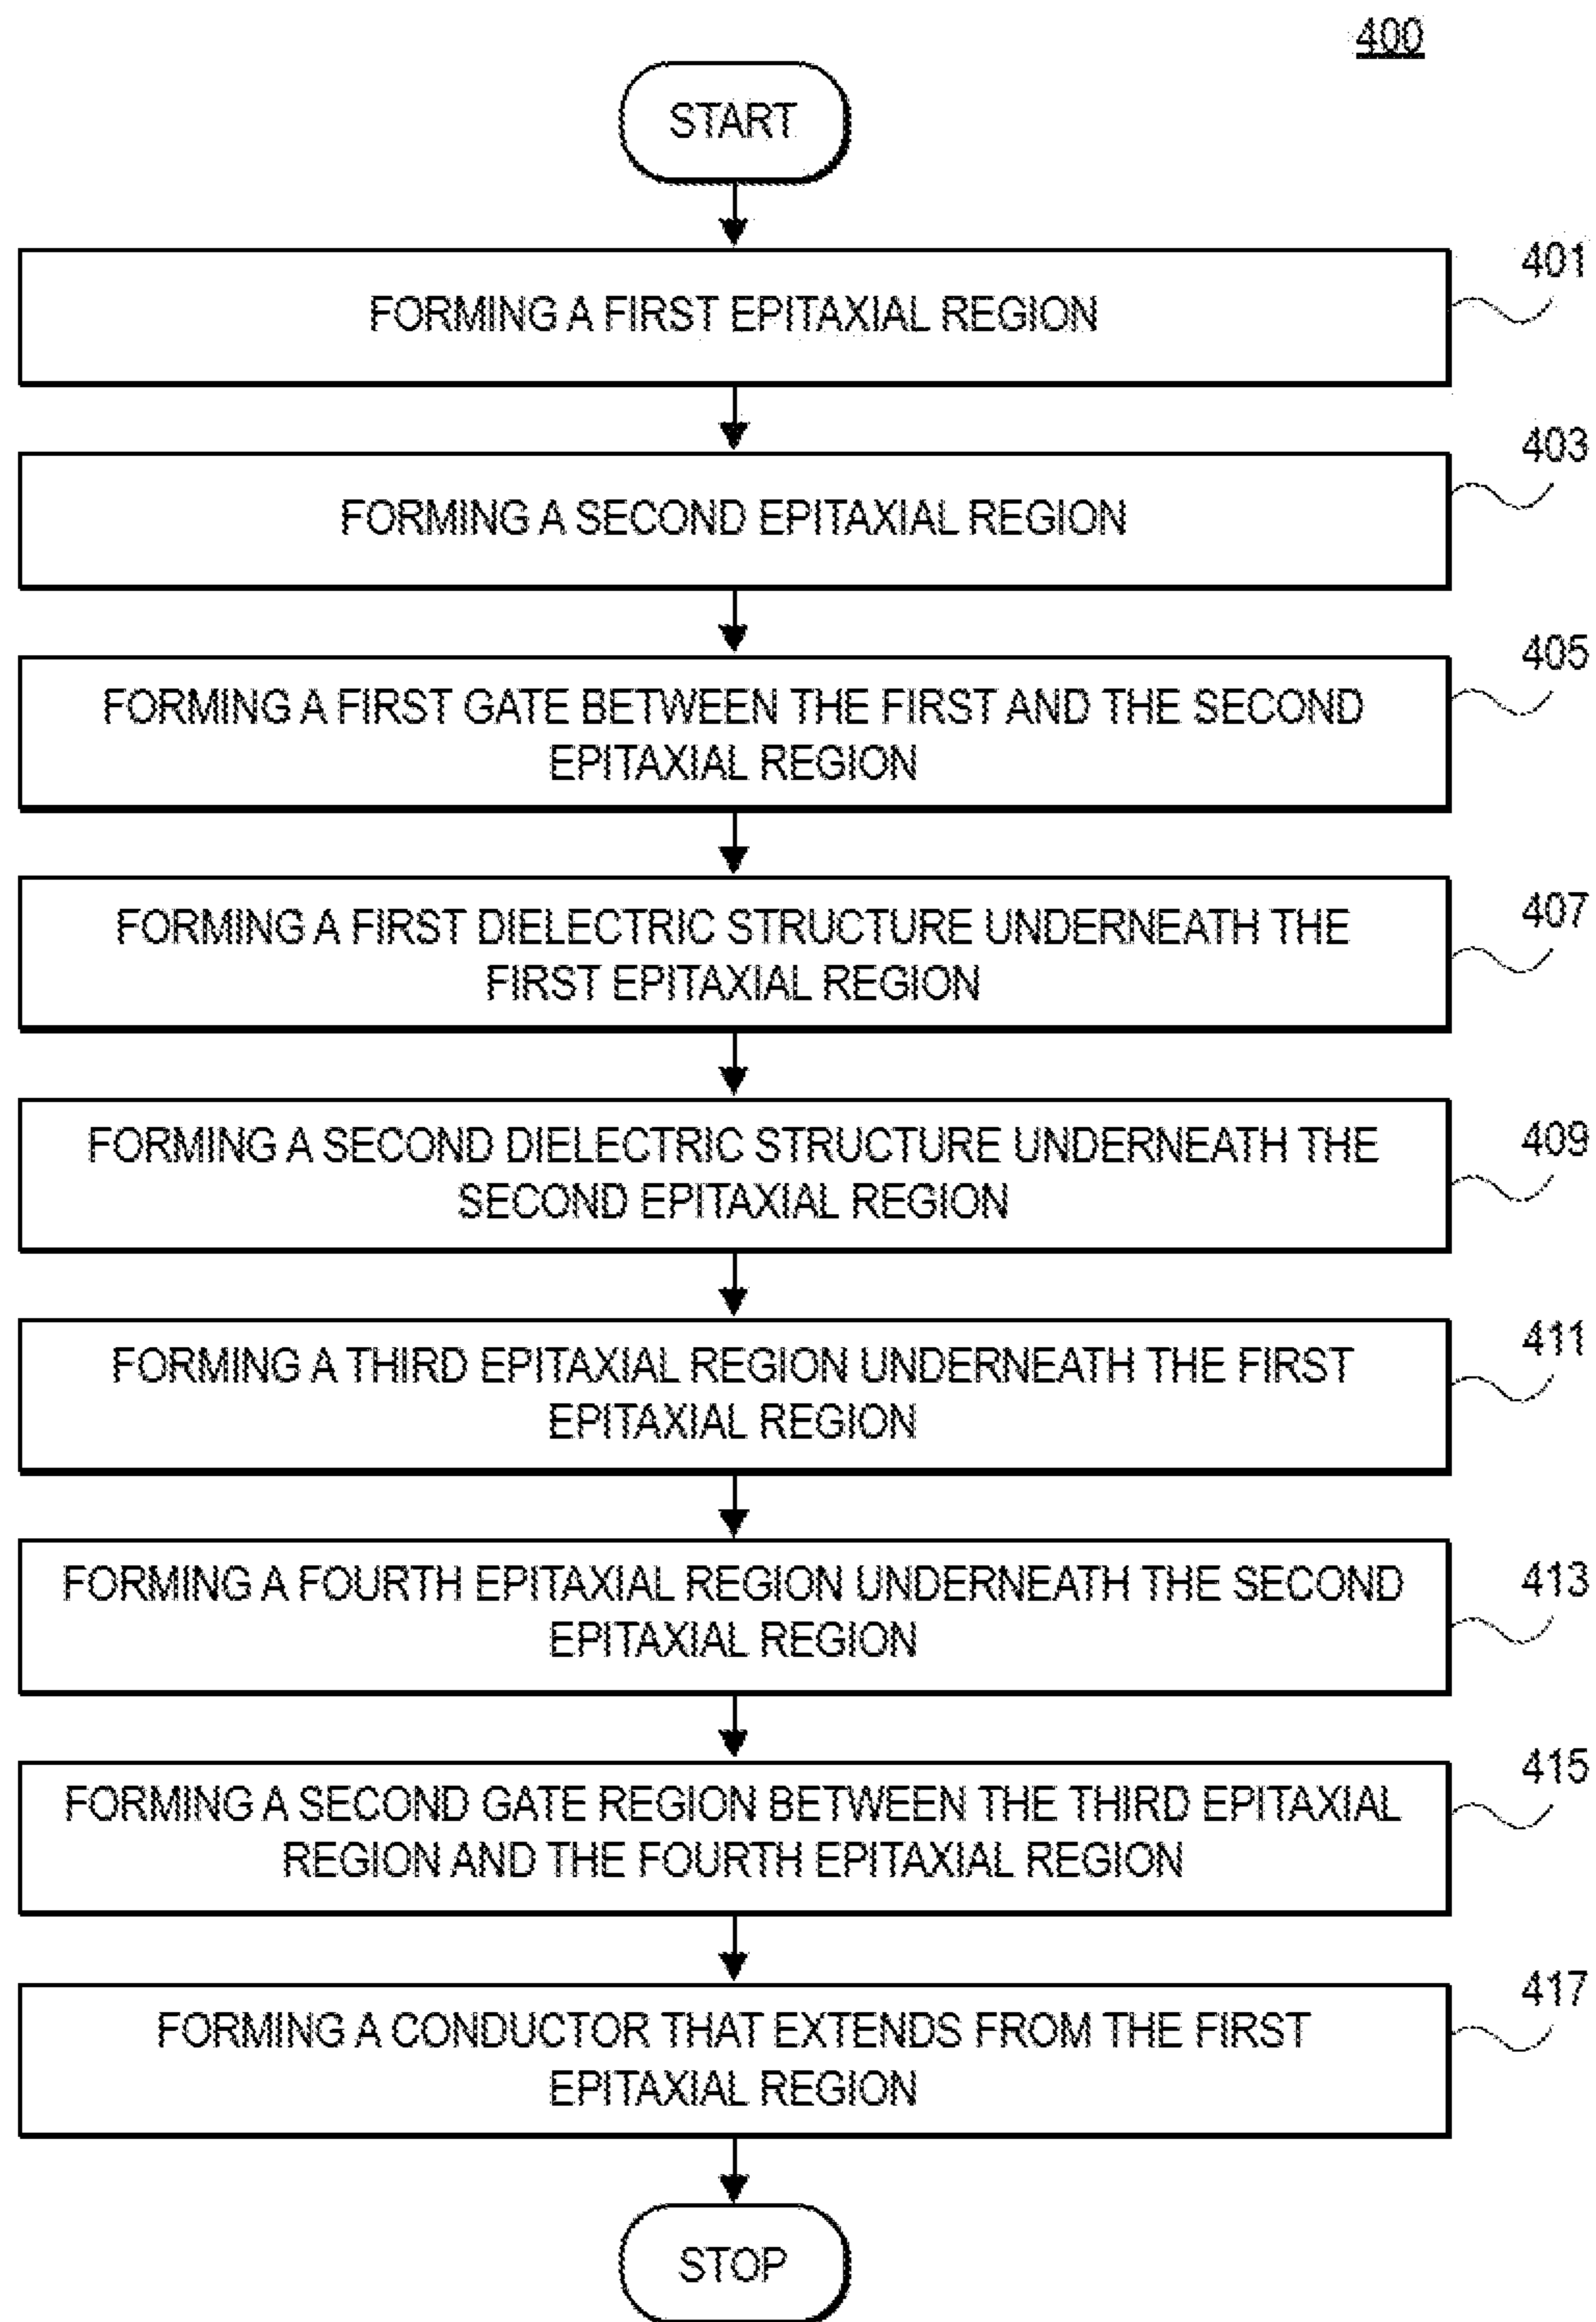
400

START

FORMING A FIRST EPITAXIAL REGION

401

FORMING A SECOND EPITAXIAL REGION

403

FORMING A FIRST GATE BETWEEN THE FIRST AND THE SECOND EPITAXIAL REGION

405

FORMING A FIRST DIELECTRIC STRUCTURE UNDERNEATH THE FIRST EPITAXIAL REGION

407

FORMING A SECOND DIELECTRIC STRUCTURE UNDERNEATH THE SECOND EPITAXIAL REGION

409

FORMING A THIRD EPITAXIAL REGION UNDERNEATH THE FIRST EPITAXIAL REGION

411

FORMING A FOURTH EPITAXIAL REGION UNDERNEATH THE SECOND EPITAXIAL REGION

413

FORMING A SECOND GATE REGION BETWEEN THE THIRD EPITAXIAL REGION AND THE FOURTH EPITAXIAL REGION

415

FORMING A CONDUCTOR THAT EXTENDS FROM THE FIRST EPITAXIAL REGION

417

STOP